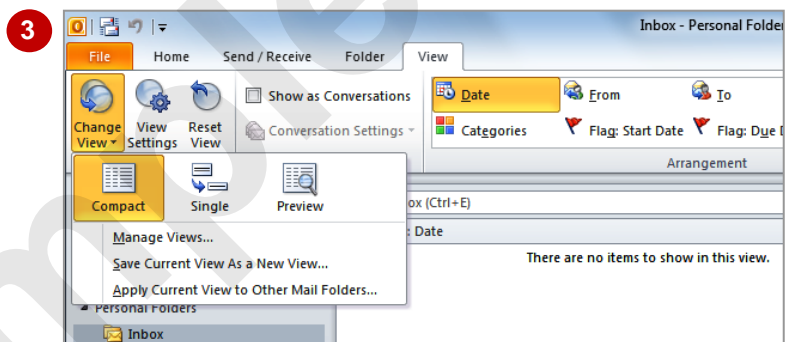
3

Inbox - Personal Folder

File Home Send / Receive Folder View

Change View ▾ View Settings Reset View

Show as Conversations

Conversation Settings ▾

Date From To

Categories Flag: Start Date Flag: Due D

Arrangement

Compact Single Preview

ox (Ctrl+E)

: Date

Manage Views...

Save Current View As a New View...

Apply Current View to Other Mail Folders...

There are no items to show in this view.

Personal Folders

Inbox